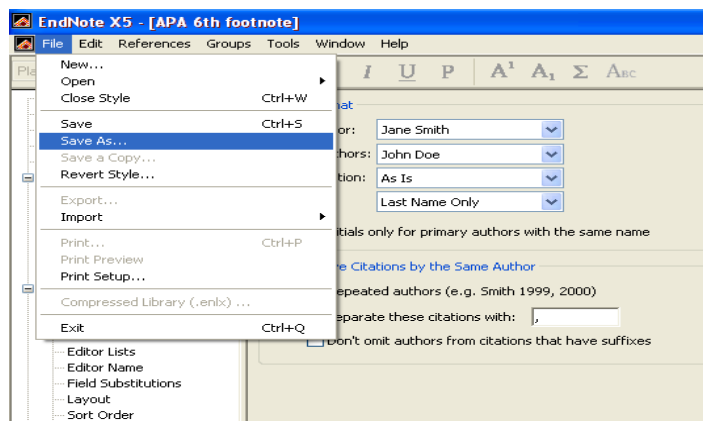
EndNote X5 - [APA 6th footnote]

File Edit References Groups Tools Window Help

Pla

New...
Open
Close Style Ctrl+W
Save Ctrl+S
Save As...
Save a Copy...
Revert Style...
Export...
Import
Print... Ctrl+P
Print Preview
Print Setup...
Compressed Library (.enlx) ...
Exit Ctrl+Q

I U P $A^1$ $A_1$ Σ ABC

nat

or: Jane Smith
thors: John Doe
tion: As Is
Last Name Only

itials only for primary authors with the same name

e Citations by the Same Author

epeated authors (e.g. Smith 1999, 2000)

eparate these citations with: ,

Don't omit authors from citations that have suffixes

Editor Lists
Editor Name
Field Substitutions
Layout
Sort Order